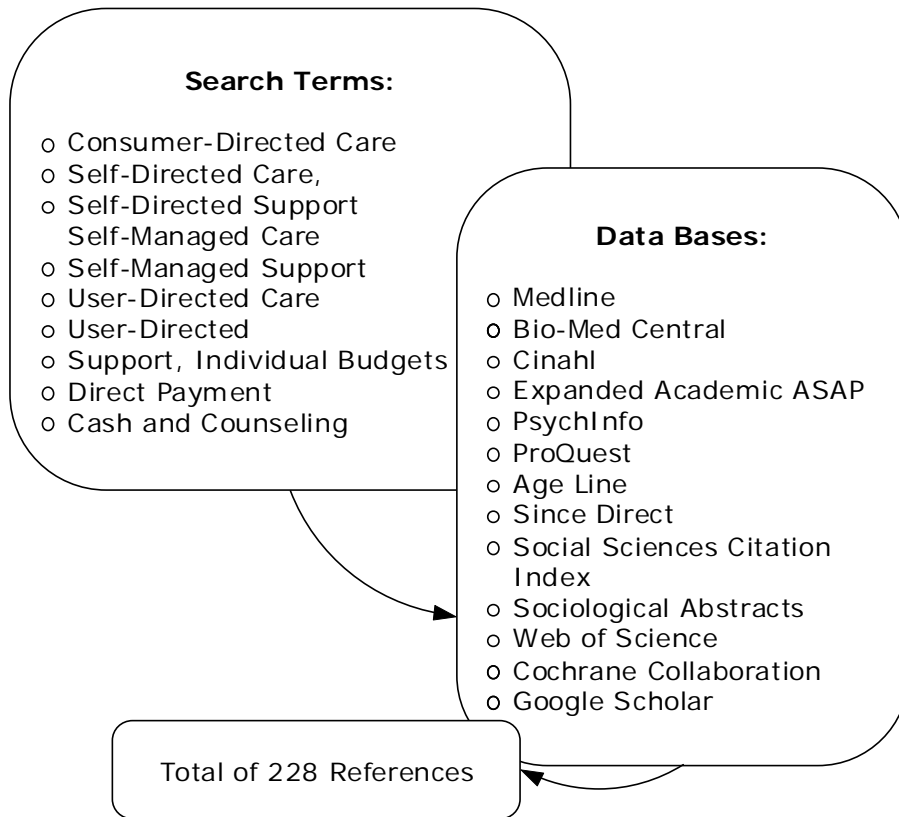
**Search Terms:**

o Consumer-Directed Care
o Self-Directed Care,
o Self-Directed Support Self-Managed Care
o Self-Managed Support
o User-Directed Care
o User-Directed
o Support, Individual Budgets
o Direct Payment
o Cash and Counseling

**Data Bases:**

o Medline
o Bio-Med Central
o Cinahl
o Expanded Academic ASAP
o PsychInfo
o ProQuest
o Age Line
o Since Direct
o Social Sciences Citation Index
o Sociological Abstracts
o Web of Science
o Cochrane Collaboration
o Google Scholar

Total of 228 References